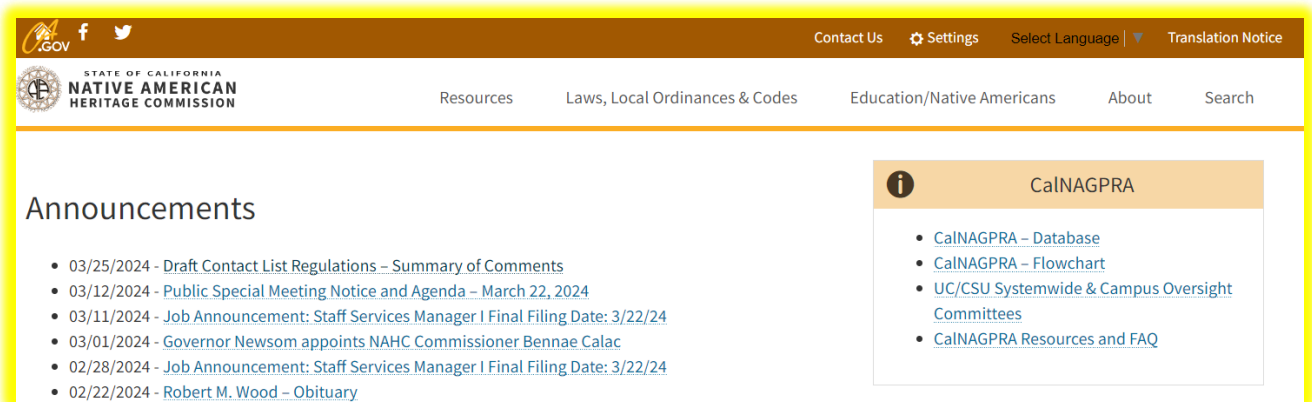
CA.GOV

Contact Us Settings Select Language Translation Notice

STATE OF CALIFORNIA
NATIVE AMERICAN
HERITAGE COMMISSION

Resources Laws, Local Ordinances & Codes Education/Native Americans About Search

Announcements

- 03/25/2024 - Draft Contact List Regulations – Summary of Comments
- 03/12/2024 - Public Special Meeting Notice and Agenda – March 22, 2024
- 03/11/2024 - Job Announcement: Staff Services Manager I Final Filing Date: 3/22/24
- 03/01/2024 - Governor Newsom appoints NAHC Commissioner Bennae Calac
- 02/28/2024 - Job Announcement: Staff Services Manager I Final Filing Date: 3/22/24
- 02/22/2024 - Robert M. Wood – Obituary

CalNAGPRA

- CalNAGPRA – Database
- CalNAGPRA – Flowchart
- UC/CSU Systemwide & Campus Oversight Committees
- CalNAGPRA Resources and FAQ